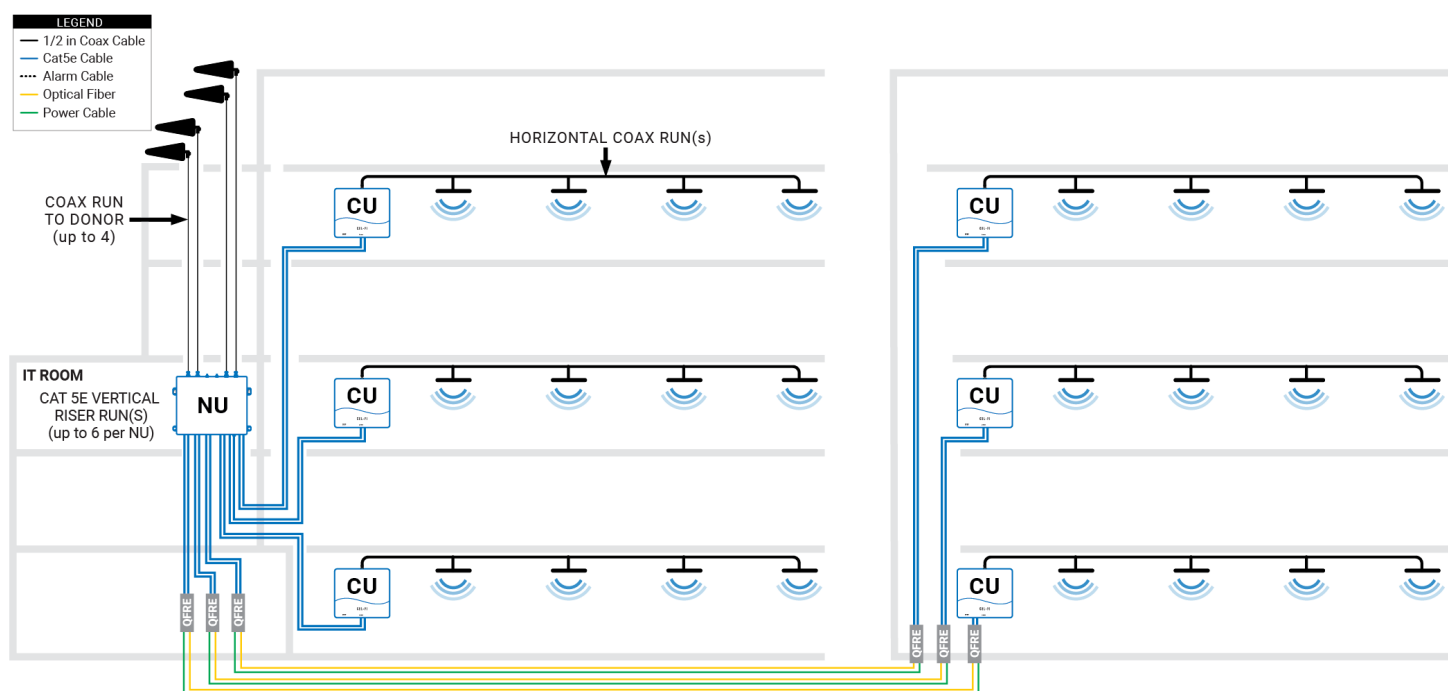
LEGEND
1/2 in Coax Cable
Cat5e Cable
Alarm Cable
Optical Fiber
Power Cable

HORIZONTAL COAX RUN(s)

COAX RUN
TO DONOR
(up to 4)

CU

CU

IT ROOM
CAT 5E VERTICAL
RISER RUN(S)
(up to 6 per NU)

NU

CU

CU

CU

CU

QFRE
QFRE
QFRE

QFRE
QFRE
QFRE